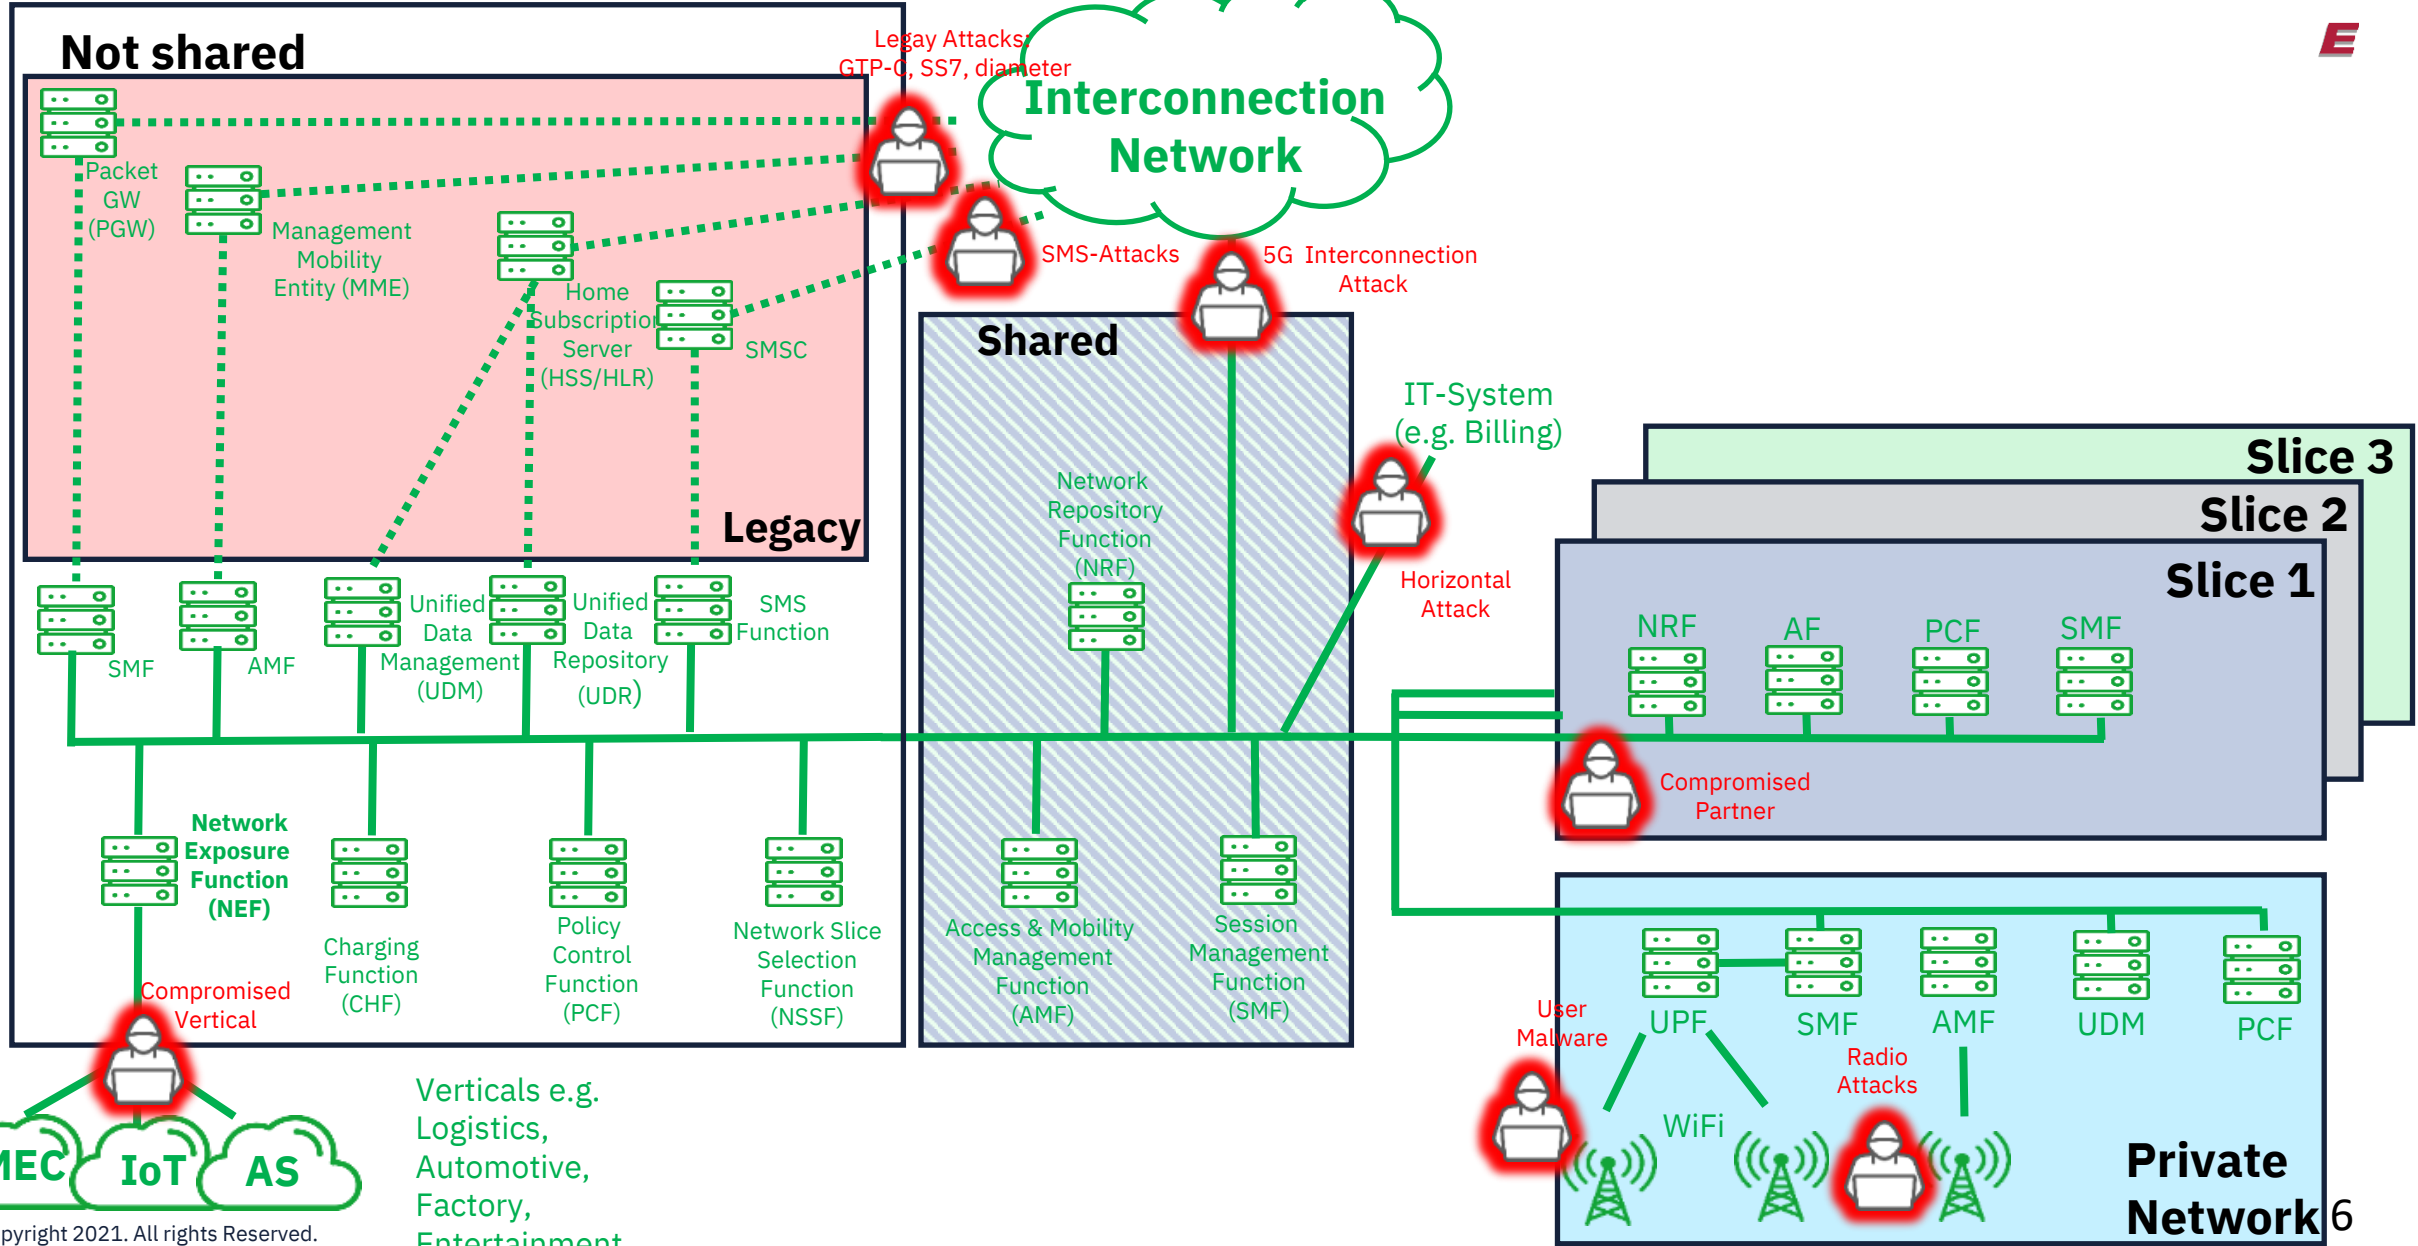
Not shared

Legay Attacks: GTP-C, SS7, diameter

Interconnection Network

E

Packet GW (PGW)

Management Mobility Entity (MME)

Home Subscription Server (HSS/HLR)

SMSC

SMS-Attacks

5G Interconnection Attack

Shared

IT-System (e.g. Billing)

Legacy

Network Repository Function (NRF)

Horizontal Attack

Slice 3

Slice 2

Slice 1

SMF

AMF

Unified Data Management (UDM)

Unified Data Repository (UDR)

SMS Function

NRF

AF

PCF

SMF

Compromised Partner

Network Exposure Function (NEF)

Charging Function (CHF)

Policy Control Function (PCF)

Network Slice Selection Function (NSSF)

Access & Mobility Management Function (AMF)

Session Management Function (SMF)

Compromised Vertical

User Malware

UPF

SMF

AMF

UDM

PCF

Radio Attacks

WiFi

MEC

IoT

AS

Verticals e.g. Logistics, Automotive, Factory, Entertainment

Private Network

6

pyright 2021. All rights Reserved.